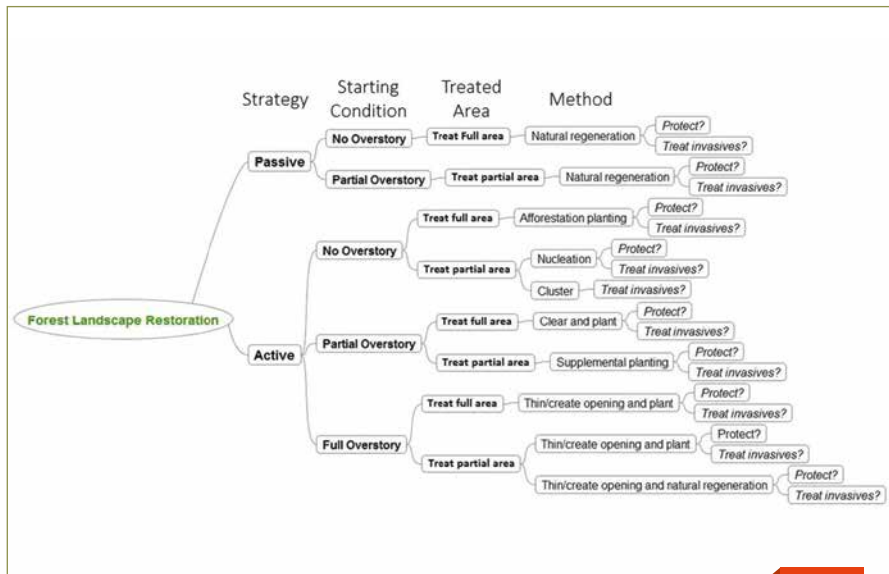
Strategy

Starting Condition

Treated Area

Method

Forest Landscape Restoration

Passive

No Overstory

Treat Full area

Natural regeneration

Protect?

Treat invasives?

Partial Overstory

Treat partial area

Natural regeneration

Protect?

Treat invasives?

Active

No Overstory

Treat full area

Afforestation planting

Protect?

Treat invasives?

Treat partial area

Nucleation

Protect?

Treat invasives?

Cluster

Treat invasives?

Partial Overstory

Treat full area

Clear and plant

Protect?

Treat invasives?

Treat partial area

Supplemental planting

Protect?

Treat invasives?

Full Overstory

Treat full area

Thin/create opening and plant

Protect?

Treat invasives?

Treat partial area

Thin/create opening and plant

Protect?

Treat invasives?

Thin/create opening and natural regeneration

Protect?

Treat invasives?